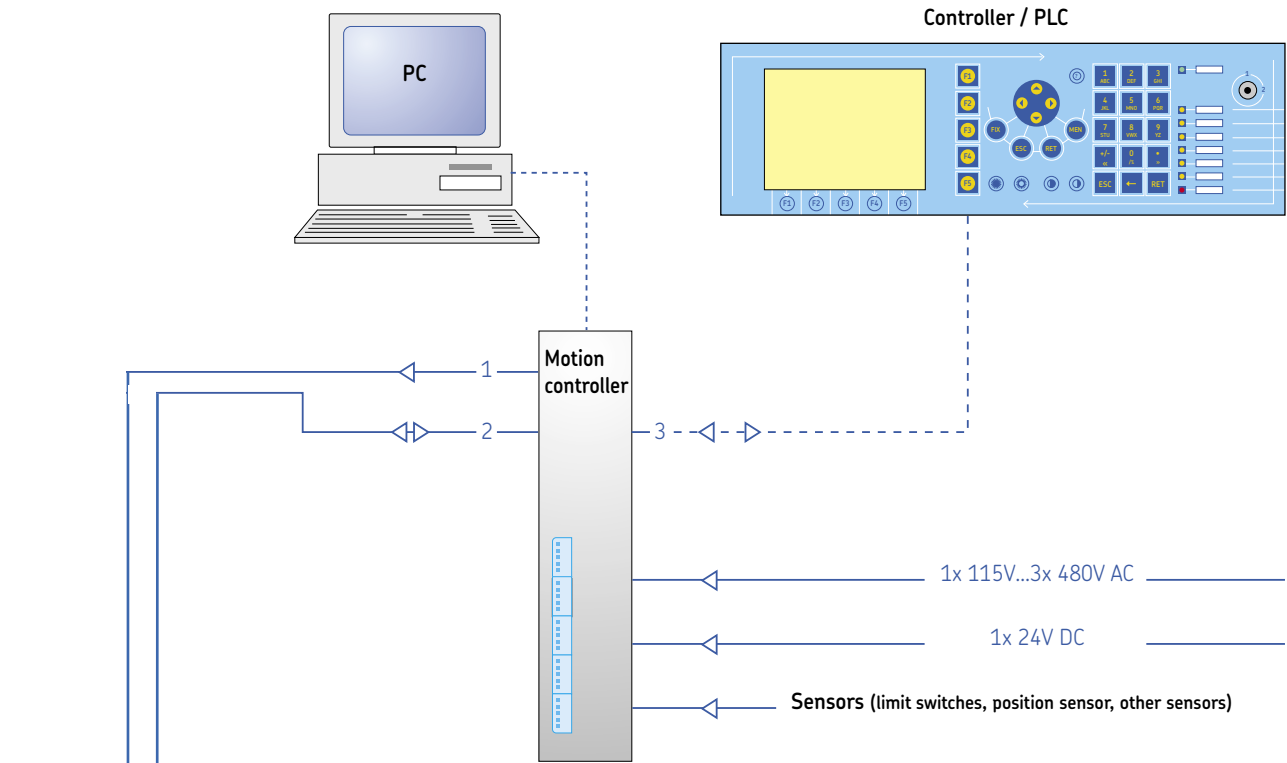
Controller / PLC

PC

F1
F2
F3
F4
F5
FIX
ESC
RET
MEN
1 ABC
2 DEF
3 GHI
4 JKL
5 MNO
6 PQR
7 STU
8 VWX
9 YZ
+/-
0
.
ESC
←
RET
F1
F2
F3
F4
F5
1
2

Motion controller

1
2
3

1x 115V...3x 480V AC

1x 24V DC

Sensors (limit switches, position sensor, other sensors)